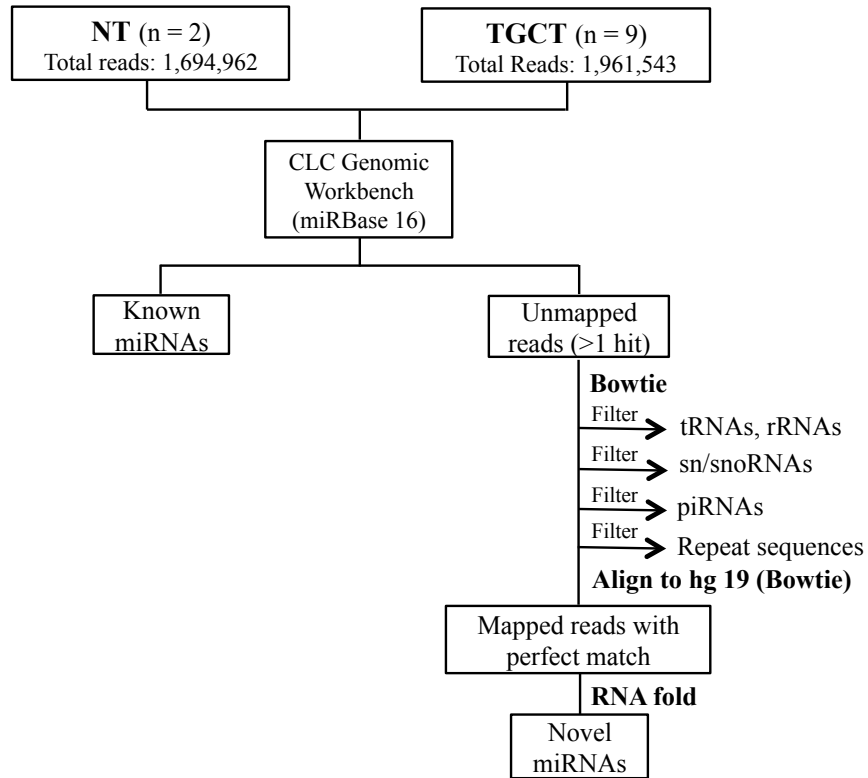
**NT** (n = 2)
Total reads: 1,694,962

**TGCT** (n = 9)
Total Reads: 1,961,543

CLC Genomic Workbench (miRBase 16)

Known miRNAs

Unmapped reads (>1 hit)

**Bowtie**

Filter tRNAs, rRNAs

Filter sn/snoRNAs

Filter piRNAs

Filter Repeat sequences

**Align to hg 19 (Bowtie)**

Mapped reads with perfect match

**RNA fold**

Novel miRNAs